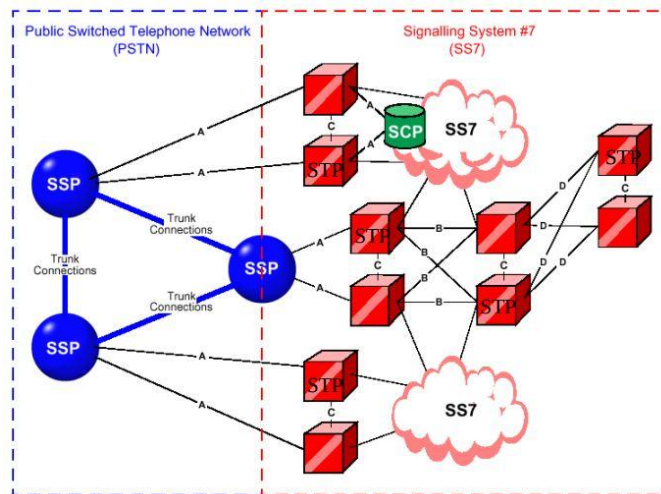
Public Switched Telephone Network (PSTN)

Signalling System #7 (SS7)

SSP

SSP

SSP

Trunk Connections

Trunk Connections

Trunk Connections

A

A

A

A

A

A

A

C

SCP

SS7

STP

STP

STP

STP

STP

C

C

C

C

B

B

B

B

D

D

D

D

SS7